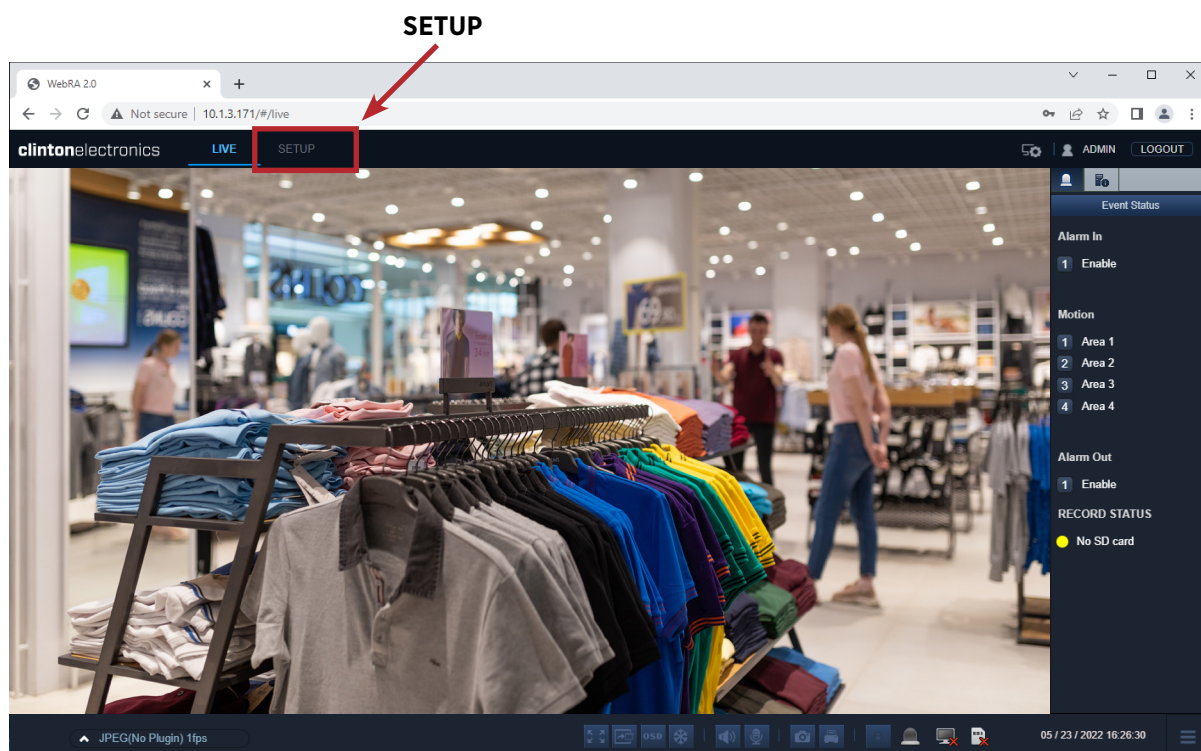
SETUP

WebRA 2.0

Not secure | 10.1.3.171/#/live

clintonelectronics LIVE SETUP

ADMIN LOGOUT

Event Status

Alarm In

1 Enable

Motion

1 Area 1
2 Area 2
3 Area 3
4 Area 4

Alarm Out

1 Enable

RECORD STATUS

No SD card

JPEG(No Plugin) 1fps

OSD

05 / 23 / 2022 16:26:30